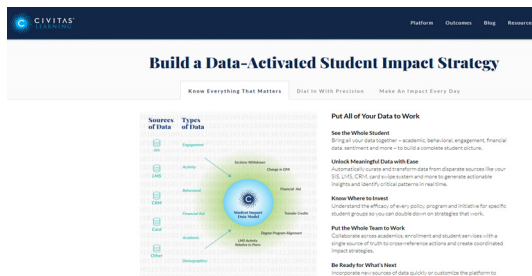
CIVITAS LEARNING

Platform Outcomes Blog Resources

Build a Data-Activated Student Impact Strategy

Know Everything That Matters

Dial In With Precision

Make An Impact Every Day

Sources of Data

Types of Data

SIS

LMS

CRM

Card

Other

Engagement

Activity

Behavioral

Financial Aid

Academic

Demographics

Section Withdrawn

Change in GPA

Financial Aid

Transfer Credits

Degree Program Alignment

LMS Activity Relative to Peers

Student Impact Data Model

Put All of Your Data to Work

See the Whole Student
Bring all your data together – academic, behavioral, engagement, financial data, sentiment and more – to build a complete student picture.

Unlock Meaningful Data with Ease
Automatically curate and transform data from disparate sources like your SIS, LMS, CRM, card swipe system and more to generate actionable insights and identify critical patterns in real time.

Know Where to Invest
Understand the efficacy of every policy, program and initiative for specific student groups so you can double down on strategies that work.

Put the Whole Team to Work
Collaborate across academics, enrollment and student services with a single source of truth to cross-reference actions and create coordinated impact strategies.

Be Ready for What's Next
Incorporate new sources of data quickly or customize the platform to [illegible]